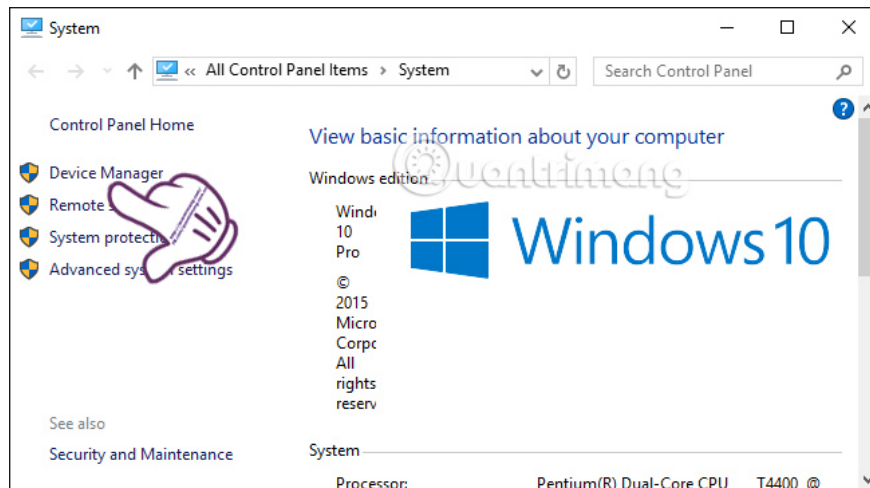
System

« All Control Panel Items › System

Search Control Panel

Control Panel Home

Device Manager

Remote s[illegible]

System protectio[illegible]

Advanced sy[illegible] settings

See also

Security and Maintenance

View basic information about your computer

Windows edition

Windo 10 Pro

© 2015 Micro Corpo All rights reserv

Windows 10

Quantrimang

System

Processor: Pentium(R) Dual-Core CPU T4400 @